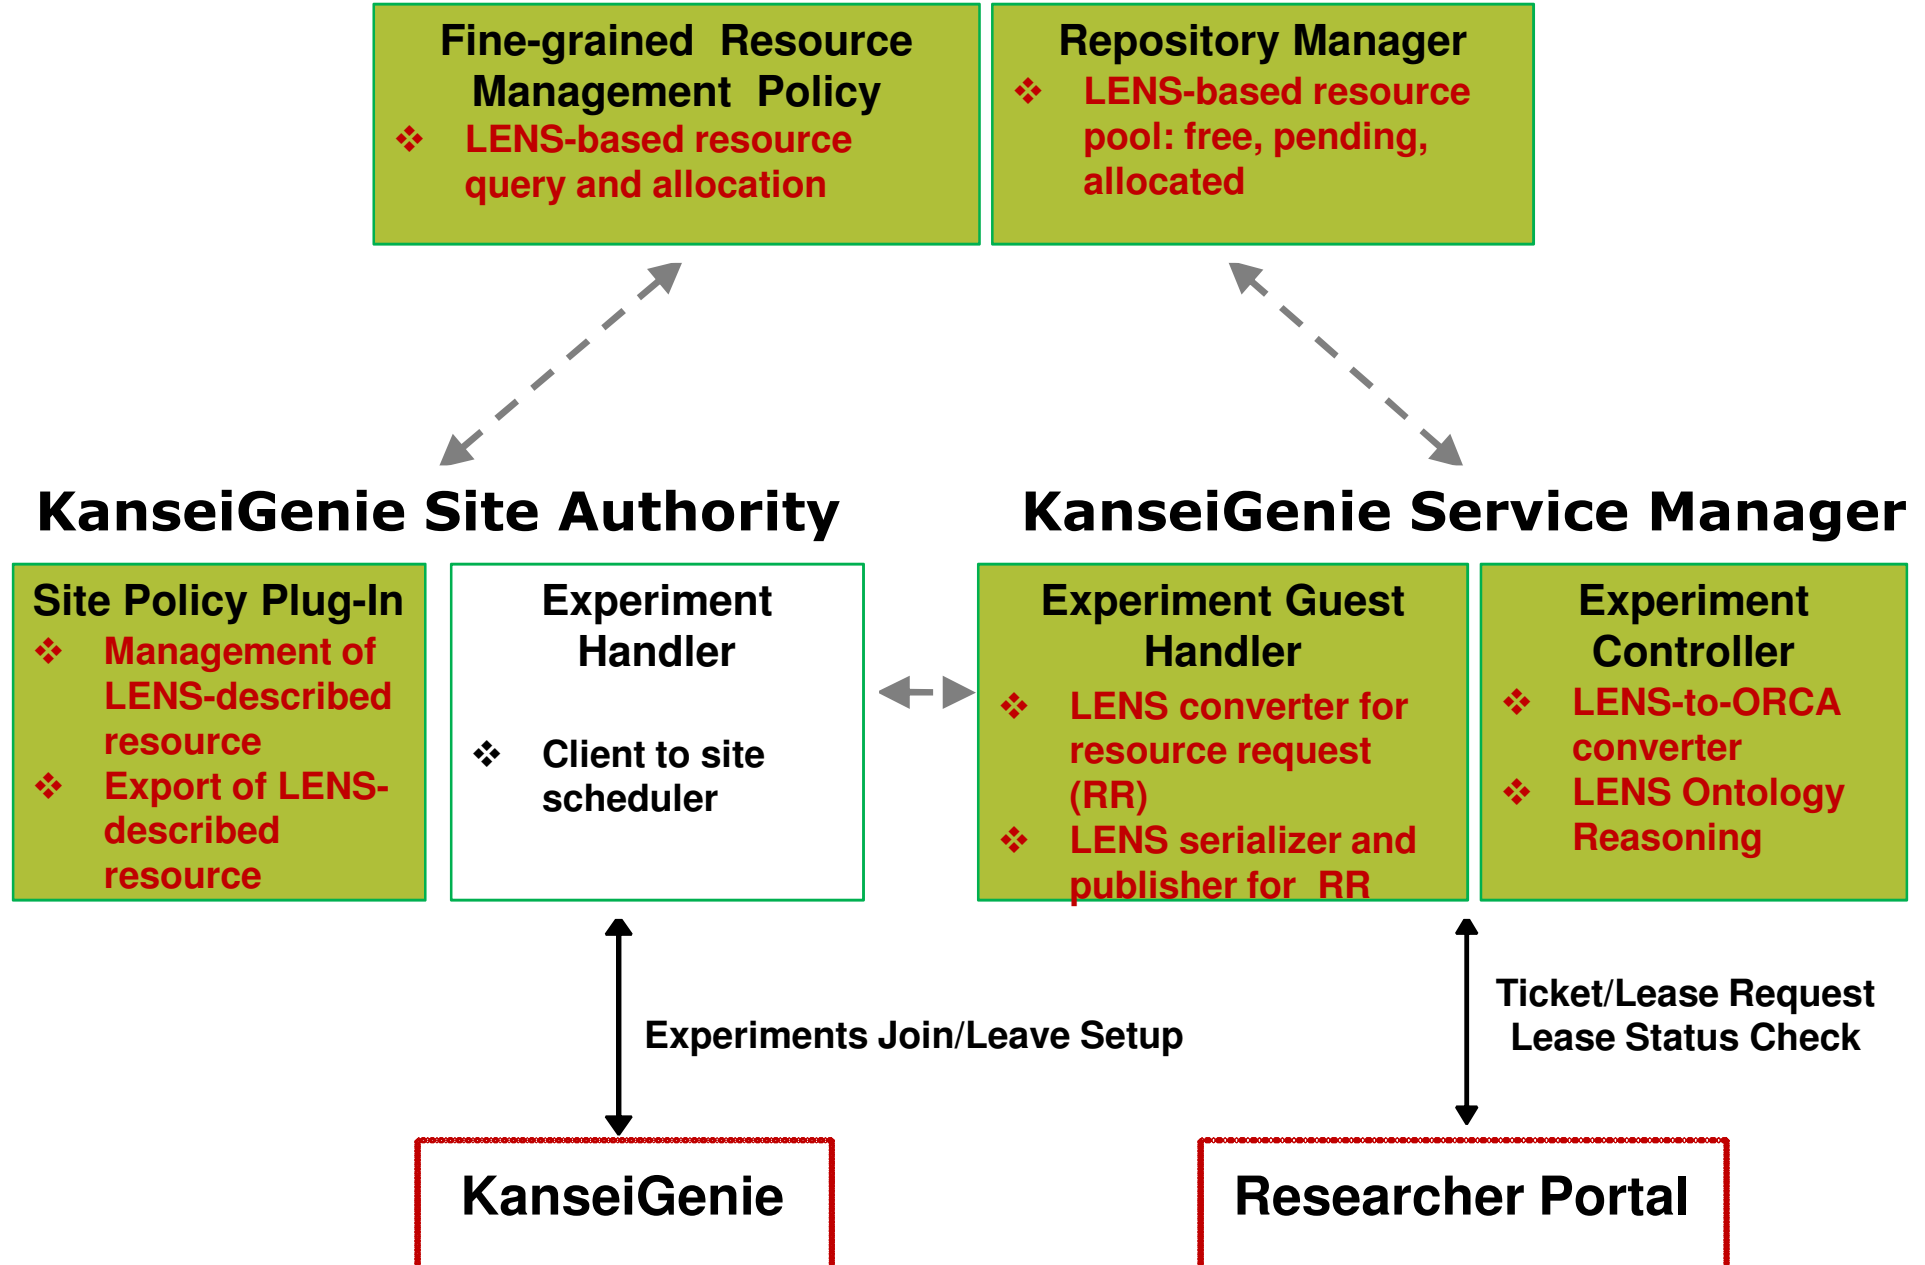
Fine-grained Resource Management Policy

❖ LENS-based resource query and allocation

Repository Manager

❖ LENS-based resource pool: free, pending, allocated

KanseiGenie Site Authority

KanseiGenie Service Manager

Site Policy Plug-In

❖ Management of LENS-described resource

❖ Export of LENS-described resource

Experiment Handler

❖ Client to site scheduler

Experiment Guest Handler

❖ LENS converter for resource request (RR)

❖ LENS serializer and publisher for RR

Experiment Controller

❖ LENS-to-ORCA converter

❖ LENS Ontology Reasoning

Experiments Join/Leave Setup

Ticket/Lease Request
Lease Status Check

KanseiGenie

Researcher Portal